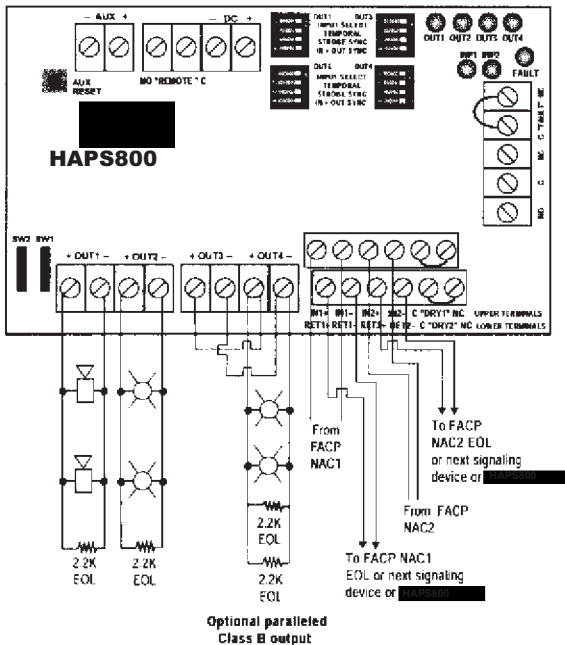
– AUX +

– DC +

AUX RESET

NO "REMOTE" C

OUT1 INPUT SELECT TEMPORAL STROBE SYNC IN + OUT SYNC OUT3

OUT2 INPUT SELECT TEMPORAL STROBE SYNC IN + OUT SYNC OUT4

OUT1 OUT2 OUT3 OUT4

INP1 INP2

FAULT

HAPS800

NC C TROUBLE NC C NO

SW2 SW1

+ OUT1 –

+ OUT2 –

+ OUT3 –

+ OUT4 –

IN1+ IN1– IN2+ IN2– C "DRY1" NC UPPER TERMINALS

RET1+ RET1– RET2+ RET2– C "DRY2" NC LOWER TERMINALS

2.2K EOL

2.2K EOL

2.2K EOL

2.2K EOL

From FACP NAC1

From FACP NAC2

To FACP NAC2 EOL or next signaling device or HAPS800

To FACP NAC1 EOL or next signaling device or HAPS800

Optional paralleled Class B output